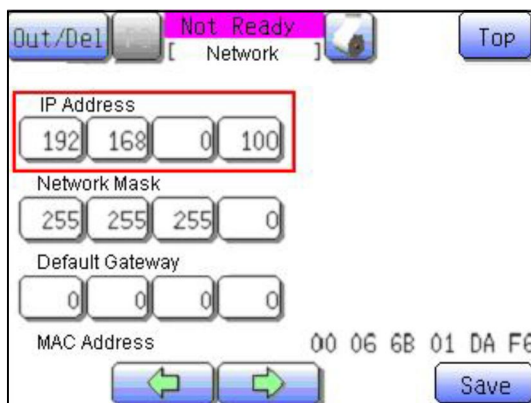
Out/Del

Not Ready
[ Network ]

Top

IP Address

| 192 | 168 | 0 | 100 |
|---|---|---|---|

Network Mask

| 255 | 255 | 255 | 0 |
|---|---|---|---|

Default Gateway

| 0 | 0 | 0 | 0 |
|---|---|---|---|

MAC Address 00 06 6B 01 DA F6

Save